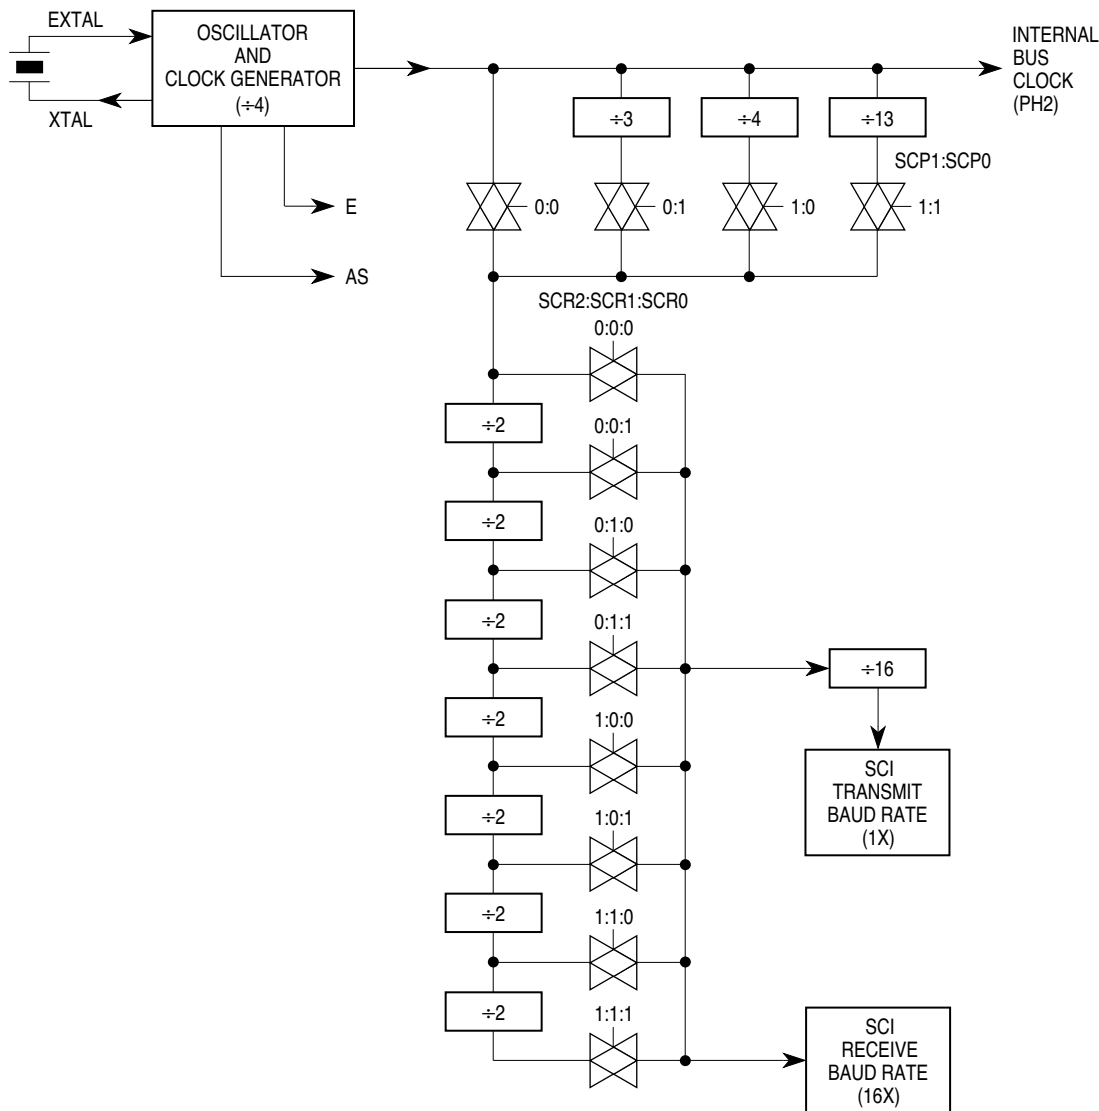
EXTAL

XTAL

OSCILLATOR AND CLOCK GENERATOR (÷4)

E

AS

INTERNAL BUS CLOCK (PH2)

÷3

÷4

÷13

SCP1:SCP0

0:0

0:1

1:0

1:1

SCR2:SCR1:SCR0

0:0:0

÷2

0:0:1

÷2

0:1:0

÷2

0:1:1

÷16

÷2

1:0:0

÷2

1:0:1

SCI TRANSMIT BAUD RATE (1X)

÷2

1:1:0

÷2

1:1:1

SCI RECEIVE BAUD RATE (16X)